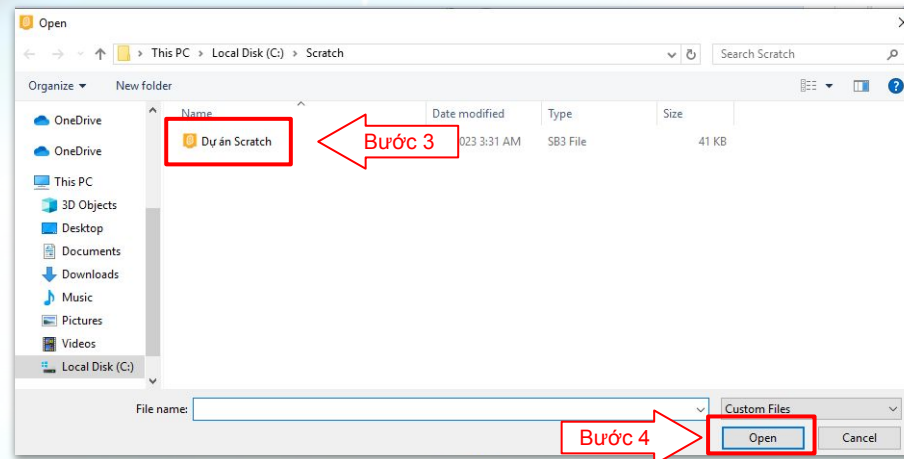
Open

This PC > Local Disk (C:) > Scratch

Search Scratch

Organize ▾ New folder

OneDrive
OneDrive
This PC
3D Objects
Desktop
Documents
Downloads
Music
Pictures
Videos
Local Disk (C:)

| Name | Date modified | Type | Size |
|---|---|---|---|
| Dự án Scratch | 023 3:31 AM | SB3 File | 41 KB |

Bước 3

File name:

Custom Files

Bước 4

Open

Cancel